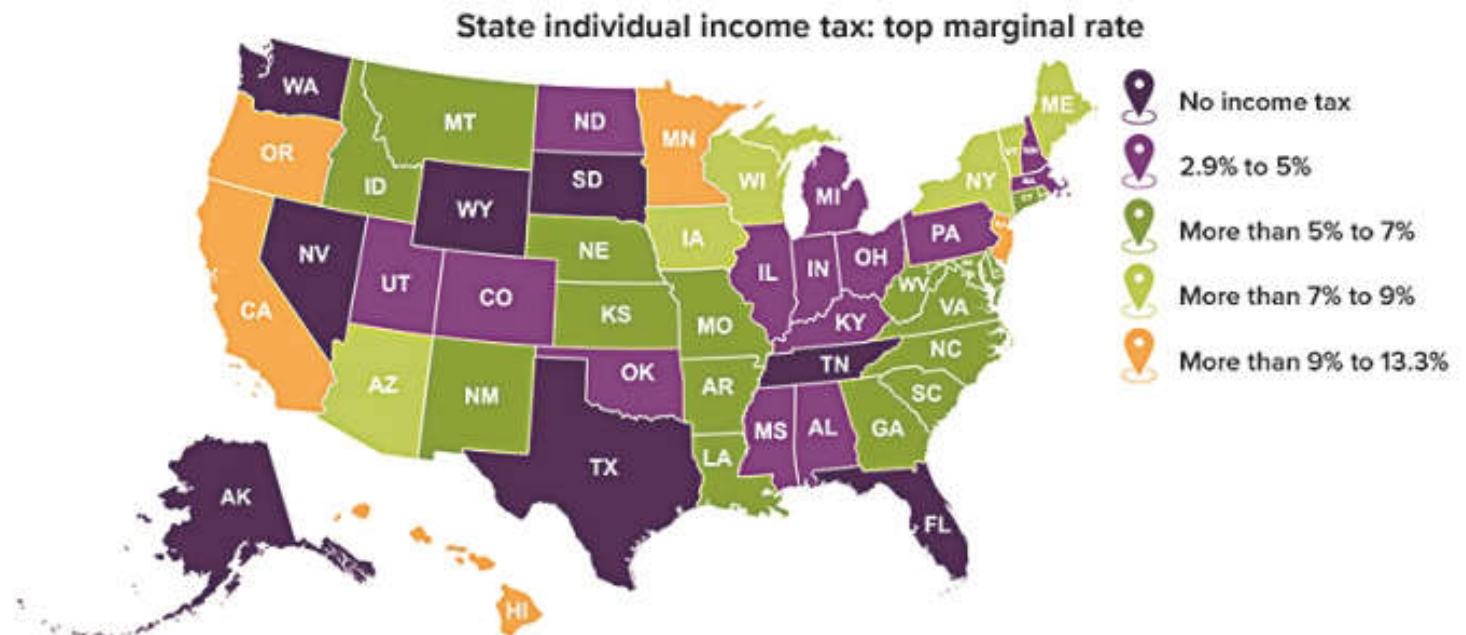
State individual income tax: top marginal rate

WA
OR
CA
NV
ID
MT
WY
UT
AZ
CO
NM
ND
SD
NE
KS
OK
TX
MN
IA
MO
AR
LA
WI
IL
MS
MI
IN
KY
TN
AL
OH
GA
FL
PA
WV
VA
NC
SC
NY
ME
VT
NH
MA
CT
NJ
AK
HI

No income tax
2.9% to 5%
More than 5% to 7%
More than 7% to 9%
More than 9% to 13.3%